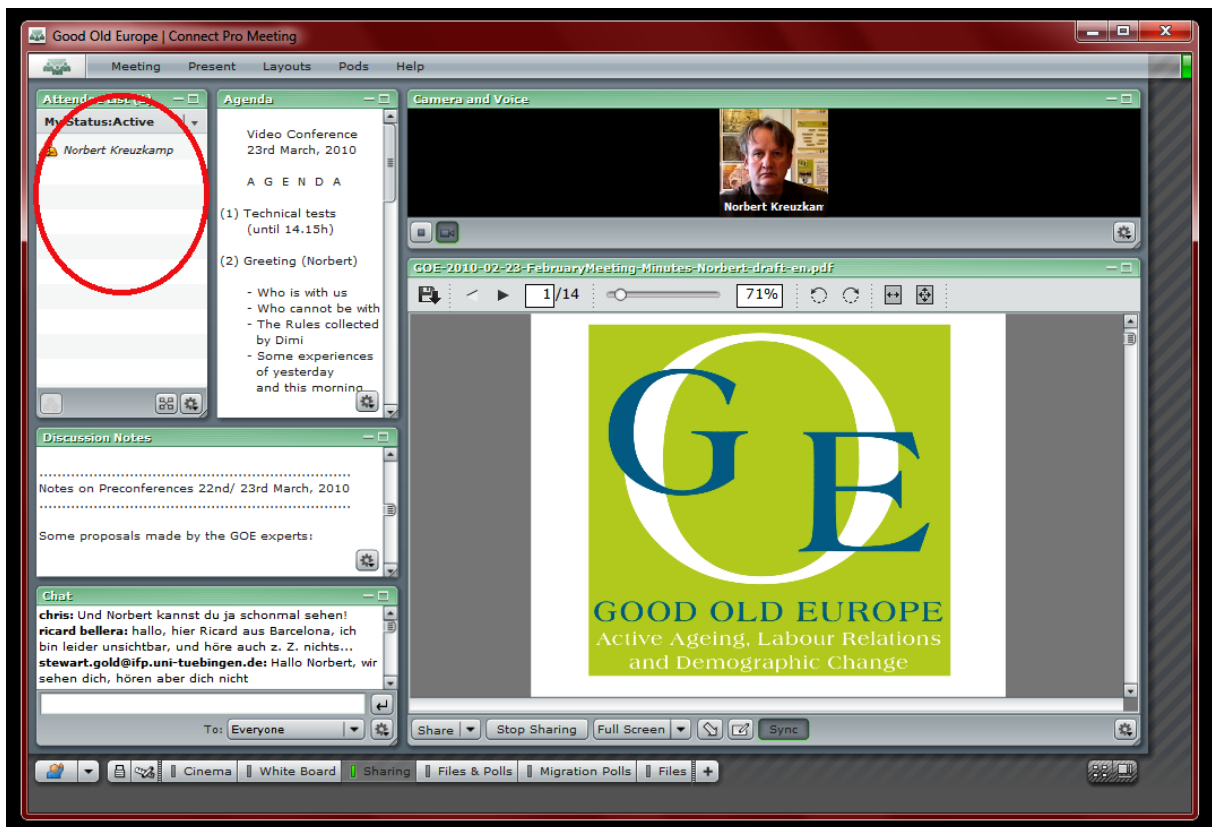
Good Old Europe | Connect Pro Meeting

Meeting Present Layouts Pods Help

Attendee List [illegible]

My Status:Active

Norbert Kreuzkamp

Agenda

Video Conference
23rd March, 2010

A G E N D A

(1) Technical tests
(until 14.15h)

(2) Greeting (Norbert)

- Who is with us
- Who cannot be with
- The Rules collected by Dimi
- Some experiences of yesterday and this morning

Camera and Voice

Norbert Kreuzkam

Discussion Notes

.........................................................................
Notes on Preconferences 22nd/ 23rd March, 2010
.........................................................................

Some proposals made by the GOE experts:

Chat

chris: Und Norbert kannst du ja schonmal sehen!
ricard bellera: hallo, hier Ricard aus Barcelona, ich bin leider unsichtbar, und höre auch z. Z. nichts...
stewart.gold@ifp.uni-tuebingen.de: Hallo Norbert, wir sehen dich, hören aber dich nicht

To: Everyone

GOE-2010-02-23-FebruaryMeeting-Minutes-Norbert-draft-en.pdf

1/14 71%

G O E
GOOD OLD EUROPE
Active Ageing, Labour Relations and Demographic Change

Share Stop Sharing Full Screen Sync

Cinema White Board Sharing Files & Polls Migration Polls Files +